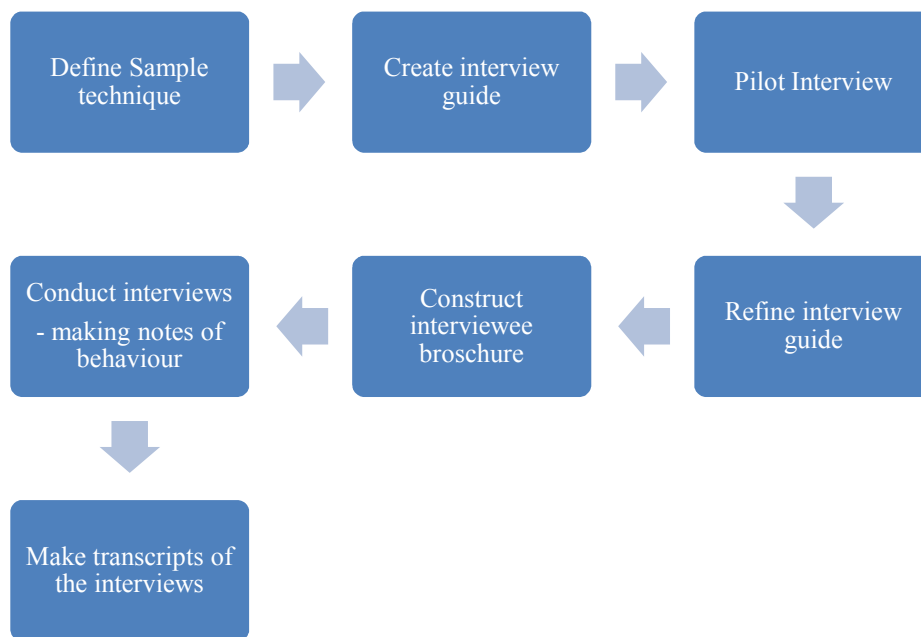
Define Sample technique

Create interview guide

Pilot Interview

Refine interview guide

Construct interviewee broschure

Conduct interviews
- making notes of behaviour

Make transcripts of the interviews